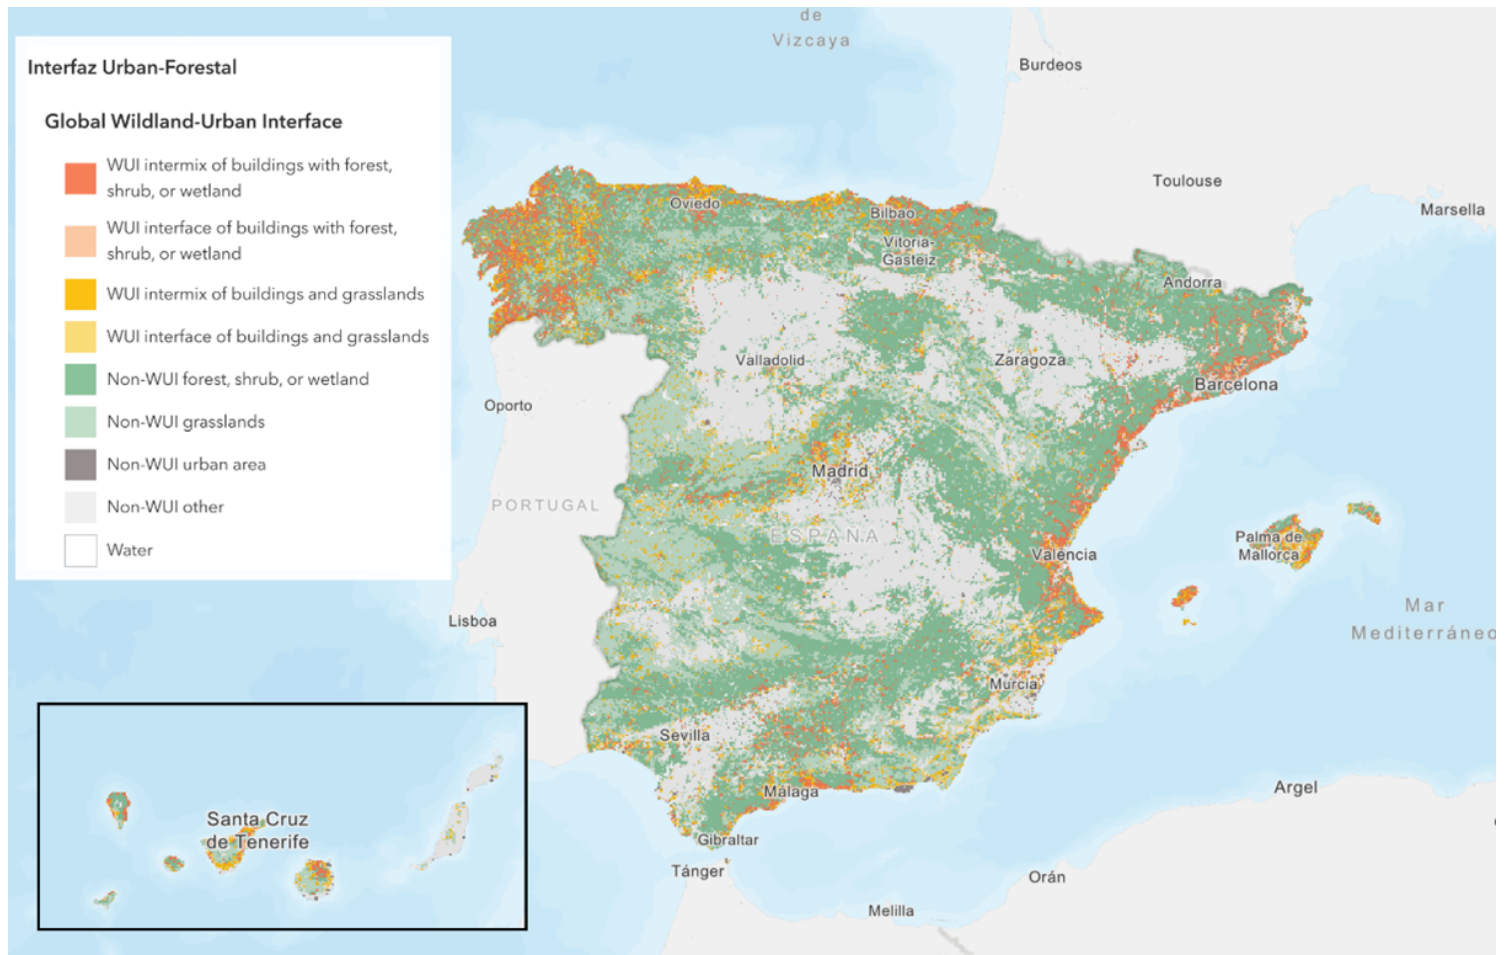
Interfaz Urban-Forestal

Global Wildland-Urban Interface

WUI intermix of buildings with forest, shrub, or wetland

WUI interface of buildings with forest, shrub, or wetland

WUI intermix of buildings and grasslands

WUI interface of buildings and grasslands

Non-WUI forest, shrub, or wetland

Non-WUI grasslands

Non-WUI urban area

Non-WUI other

Water

de Vizcaya

Burdeos

Toulouse

Marsella

Oviedo

Bilbao

Vitoria-Gasteiz

Andorra

Valladolid

Zaragoza

Barcelona

Oporto

Madrid

PORTUGAL

ESPAÑA

Valencia

Palma de Mallorca

Mar Mediterráneo

Lisboa

Murcia

Sevilla

Argel

Málaga

Gibraltar

Tánger

Orán

Melilla

Santa Cruz de Tenerife